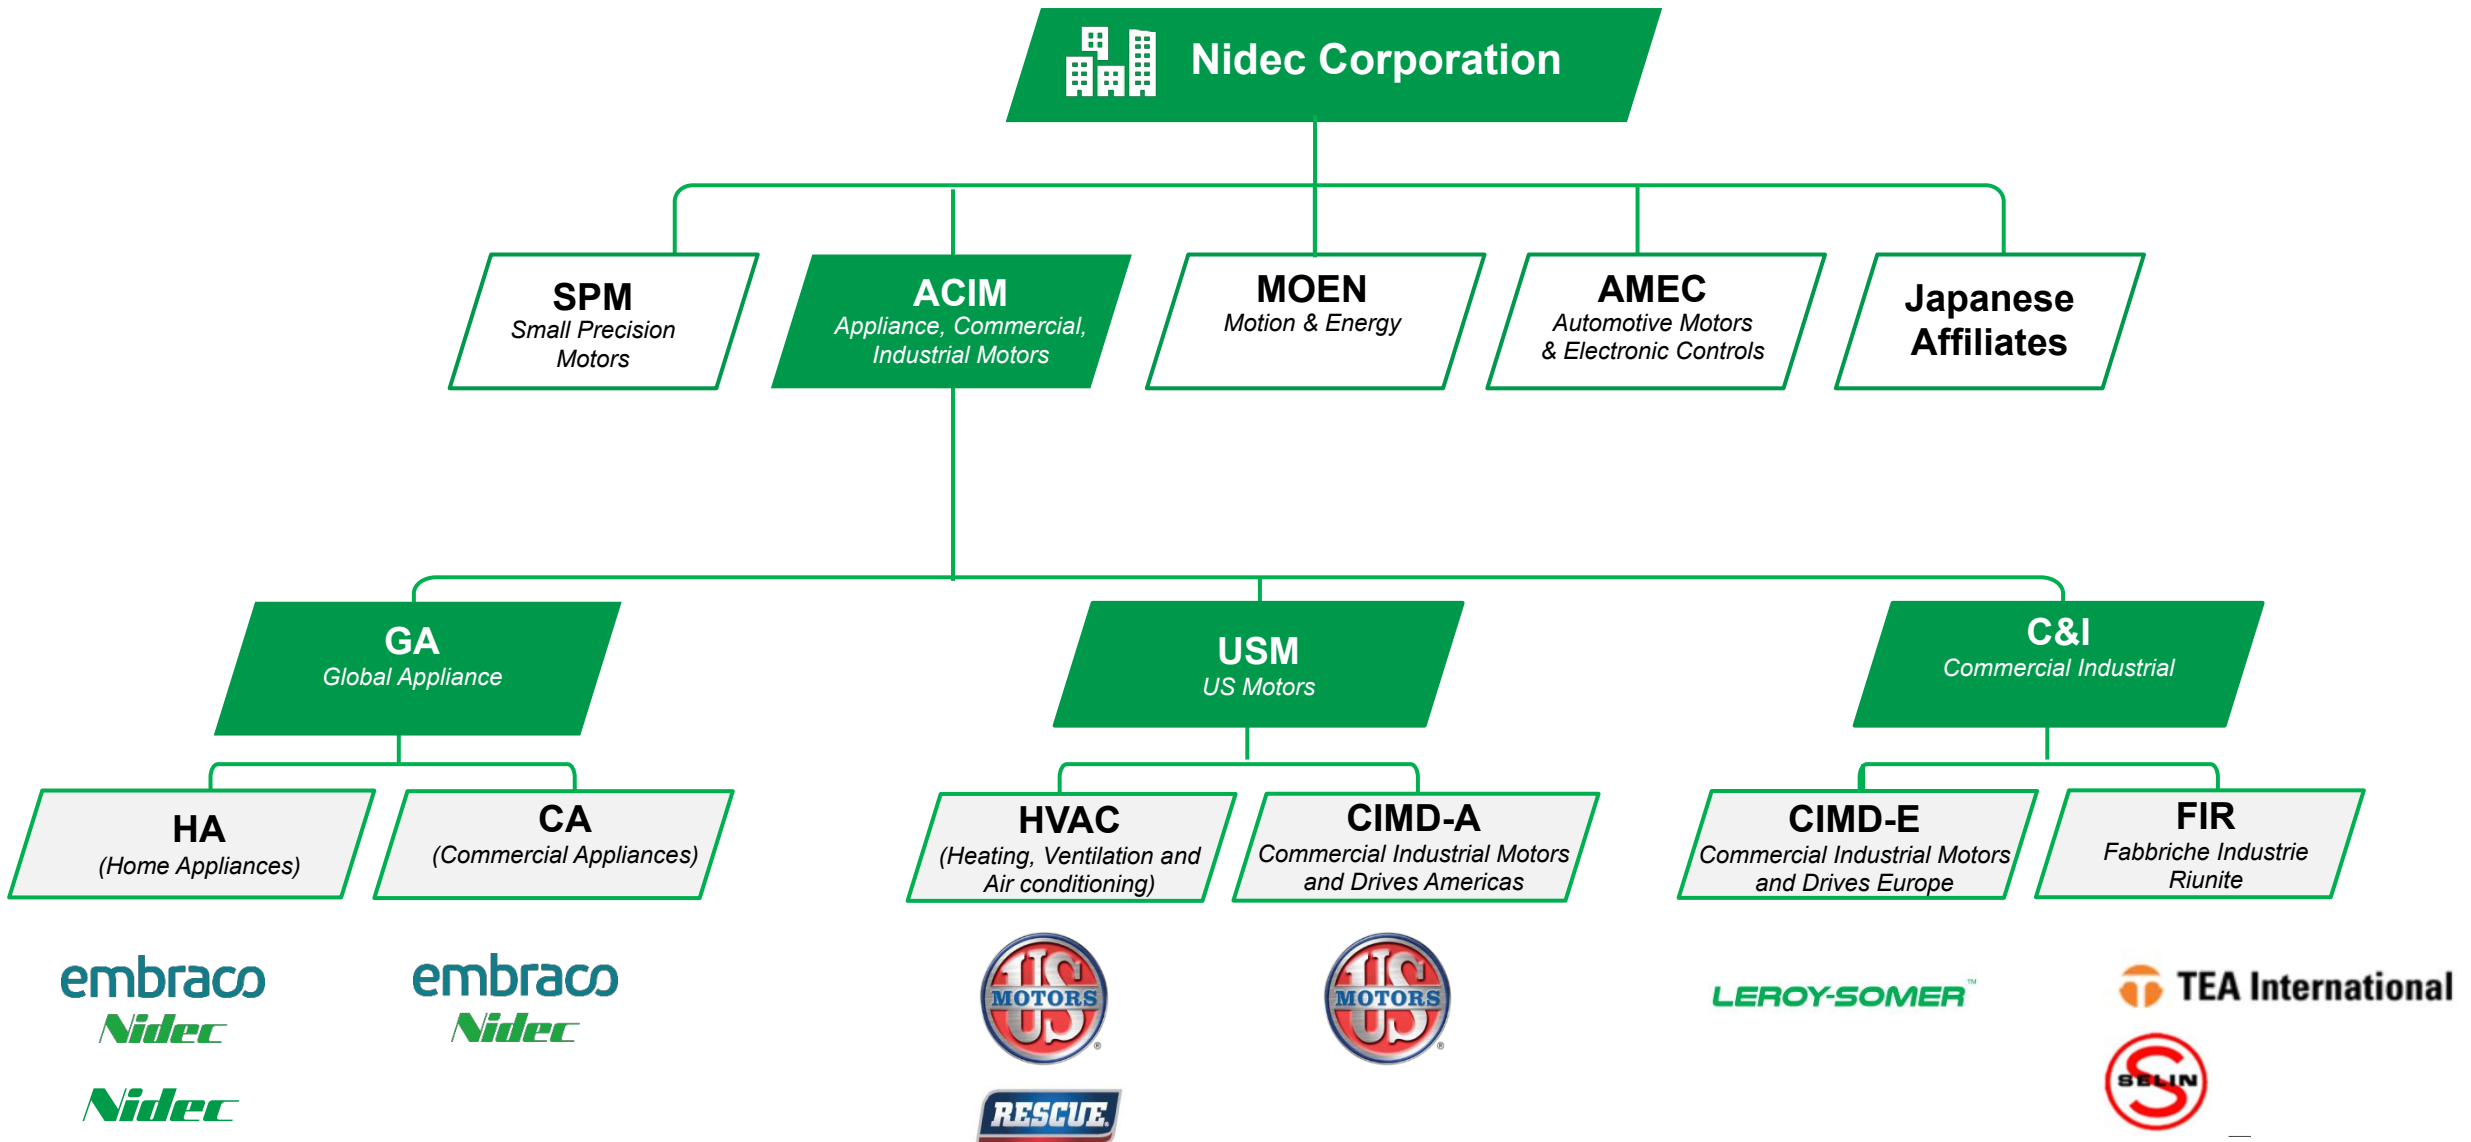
Nidec Corporation

SPM
Small Precision Motors

ACIM
Appliance, Commercial, Industrial Motors

MOEN
Motion & Energy

AMEC
Automotive Motors & Electronic Controls

Japanese Affiliates

GA
Global Appliance

USM
US Motors

C&I
Commercial Industrial

HA
(Home Appliances)

CA
(Commercial Appliances)

HVAC
(Heating, Ventilation and Air conditioning)

CIMD-A
Commercial Industrial Motors and Drives Americas

CIMD-E
Commercial Industrial Motors and Drives Europe

FIR
Fabbriche Industrie Riunite

embraco
Nidec

Nidec

embraco
Nidec

US MOTORS

RESCUE

US MOTORS

LEROY-SOMER™

TEA International

SELIN